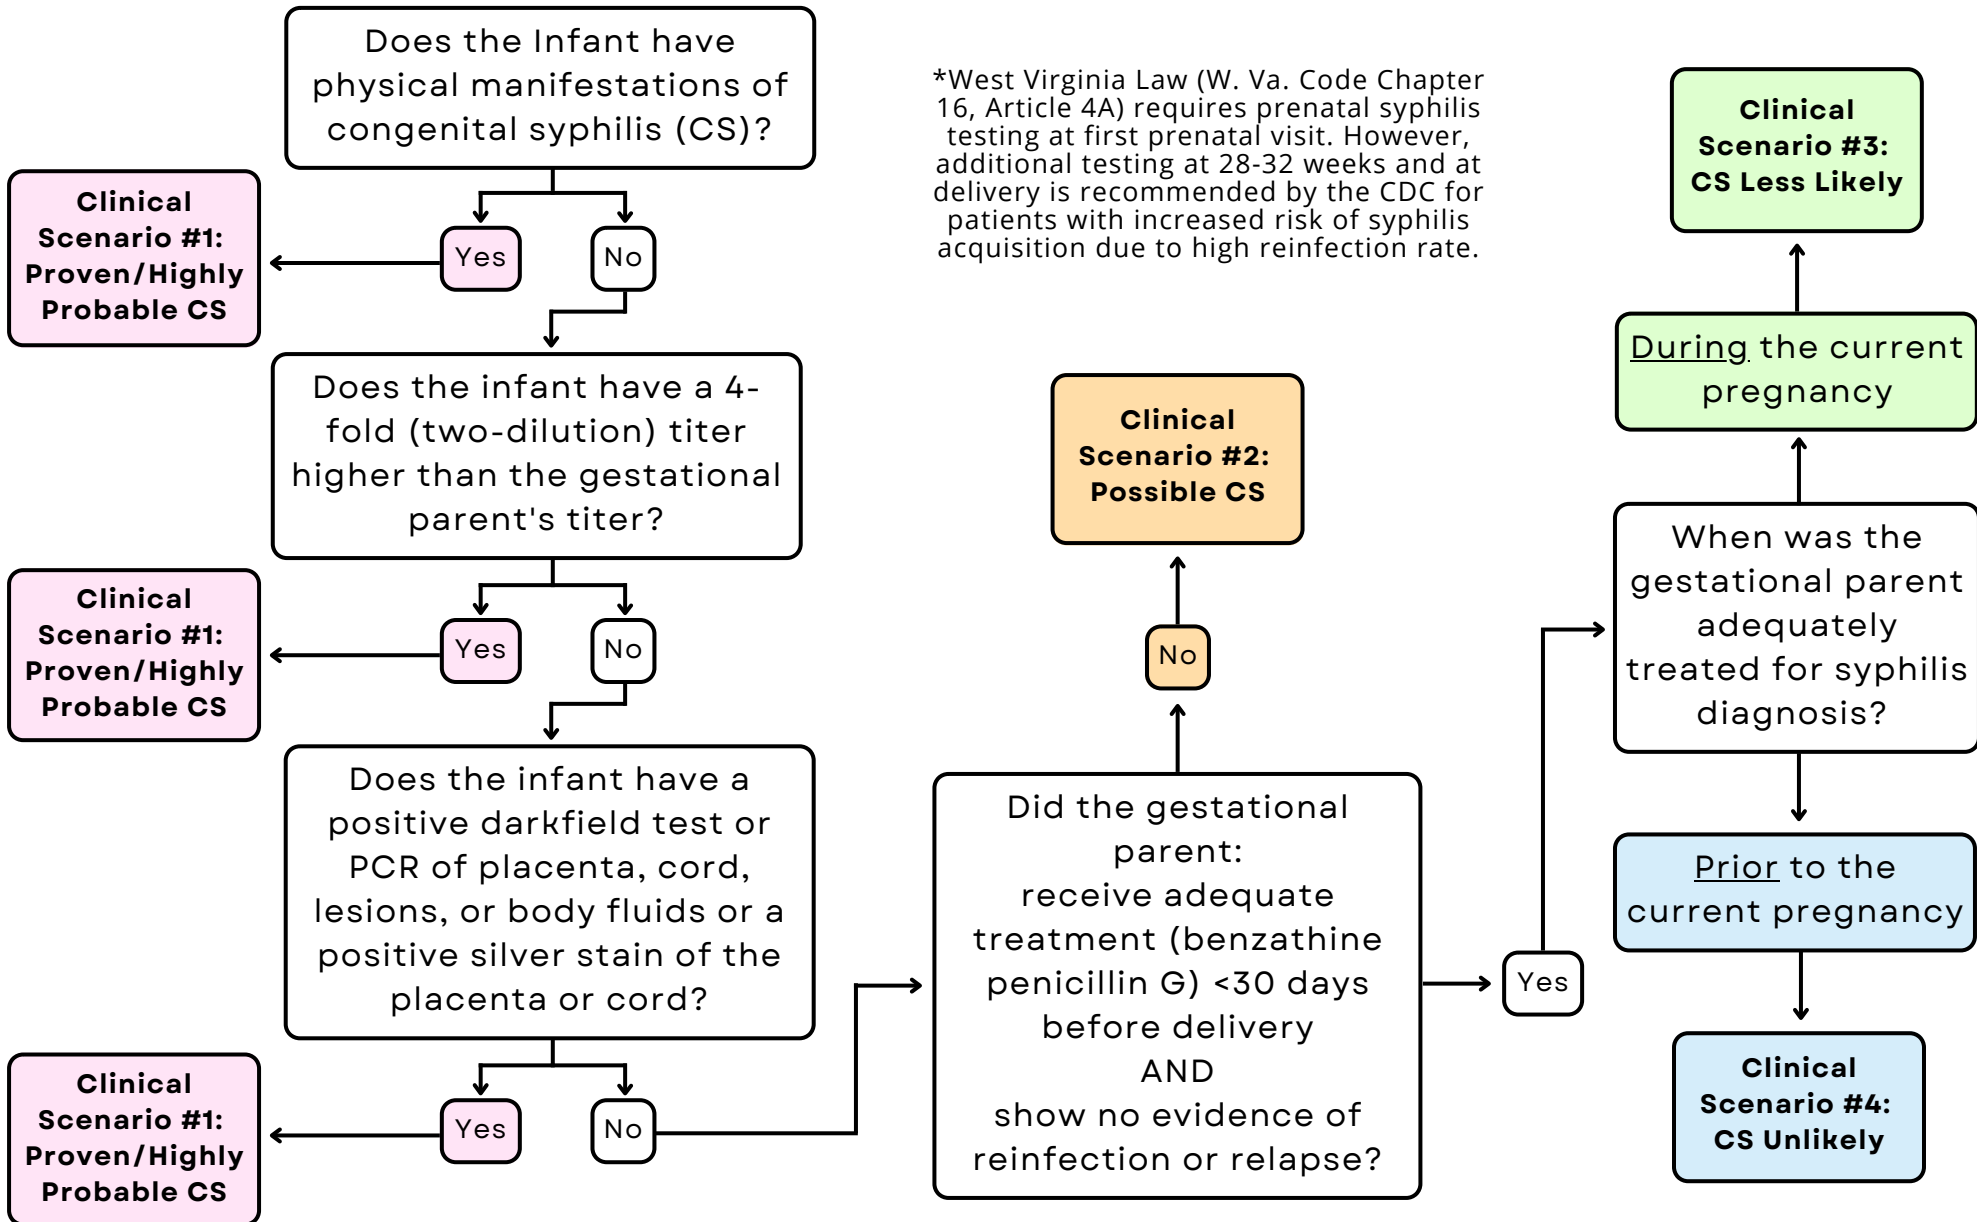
Does the Infant have physical manifestations of congenital syphilis (CS)?

Yes

No

Clinical Scenario #1: Proven/Highly Probable CS

Does the infant have a 4-fold (two-dilution) titer higher than the gestational parent's titer?

Yes

No

Clinical Scenario #1: Proven/Highly Probable CS

Does the infant have a positive darkfield test or PCR of placenta, cord, lesions, or body fluids or a positive silver stain of the placenta or cord?

Yes

No

Clinical Scenario #1: Proven/Highly Probable CS

*West Virginia Law (W. Va. Code Chapter 16, Article 4A) requires prenatal syphilis testing at first prenatal visit. However, additional testing at 28-32 weeks and at delivery is recommended by the CDC for patients with increased risk of syphilis acquisition due to high reinfection rate.

Clinical Scenario #2: Possible CS

No

Did the gestational parent:
receive adequate treatment (benzathine penicillin G) <30 days before delivery
AND
show no evidence of reinfection or relapse?

Yes

Clinical Scenario #3: CS Less Likely

During the current pregnancy

When was the gestational parent adequately treated for syphilis diagnosis?

Prior to the current pregnancy

Clinical Scenario #4: CS Unlikely